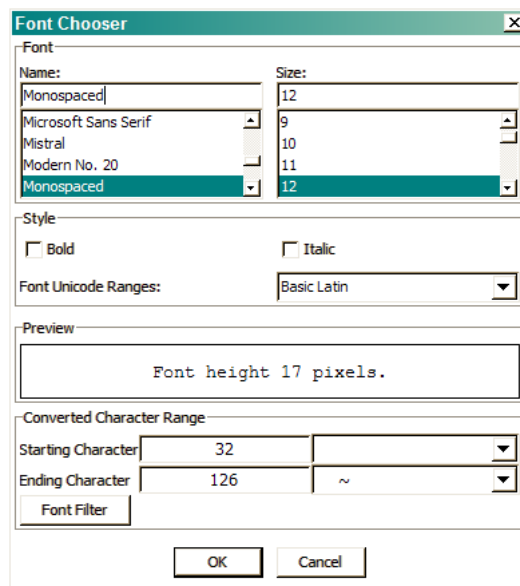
Font Chooser

Font

Name:

Monospaced

Microsoft Sans Serif
Mistral
Modern No. 20
Monospaced

Size:

12

9
10
11
12

Style

Bold

Italic

Font Unicode Ranges:

Basic Latin

Preview

Font height 17 pixels.

Converted Character Range

Starting Character

32

Ending Character

126

~

Font Filter

OK

Cancel